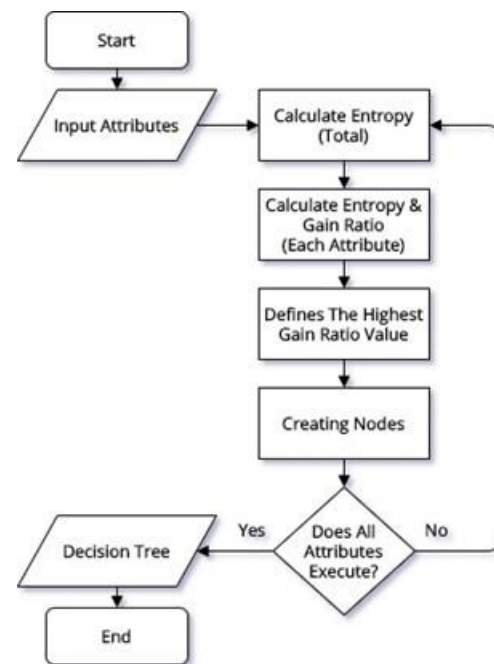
Start

Input Attributes

Calculate Entropy (Total)

Calculate Entropy & Gain Ratio (Each Attribute)

Defines The Highest Gain Ratio Value

Creating Nodes

Does All Attributes Execute?

Yes

No

Decision Tree

End